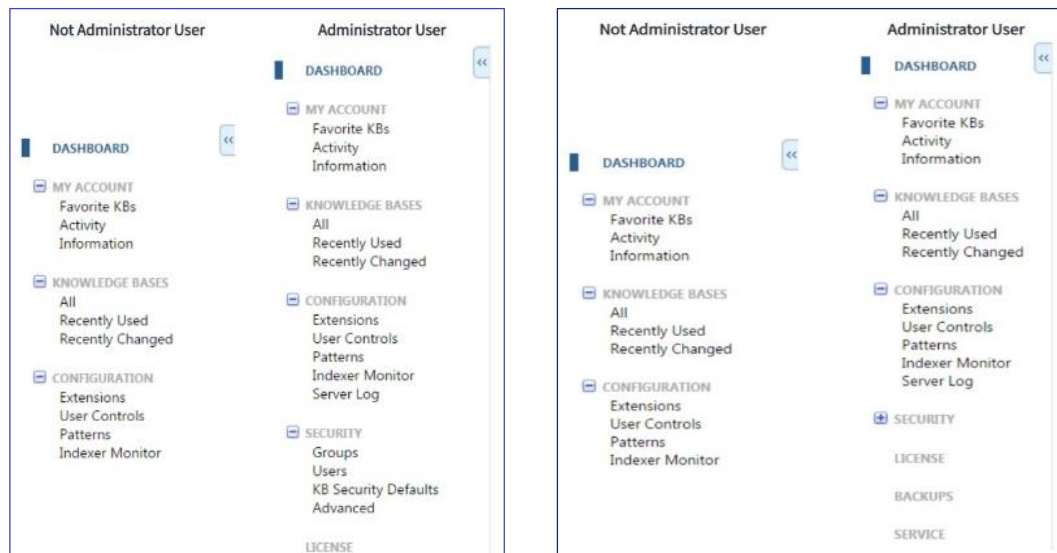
Not Administrator User

DASHBOARD

MY ACCOUNT
Favorite KBs
Activity
Information

KNOWLEDGE BASES
All
Recently Used
Recently Changed

CONFIGURATION
Extensions
User Controls
Patterns
Indexer Monitor

<<

Administrator User

DASHBOARD

MY ACCOUNT
Favorite KBs
Activity
Information

KNOWLEDGE BASES
All
Recently Used
Recently Changed

CONFIGURATION
Extensions
User Controls
Patterns
Indexer Monitor
Server Log

SECURITY
Groups
Users
KB Security Defaults
Advanced

LICENSE

<<

Not Administrator User

DASHBOARD

MY ACCOUNT
Favorite KBs
Activity
Information

KNOWLEDGE BASES
All
Recently Used
Recently Changed

CONFIGURATION
Extensions
User Controls
Patterns
Indexer Monitor

<<

Administrator User

DASHBOARD

MY ACCOUNT
Favorite KBs
Activity
Information

KNOWLEDGE BASES
All
Recently Used
Recently Changed

CONFIGURATION
Extensions
User Controls
Patterns
Indexer Monitor
Server Log

SECURITY

LICENSE

BACKUPS

SERVICE

<<